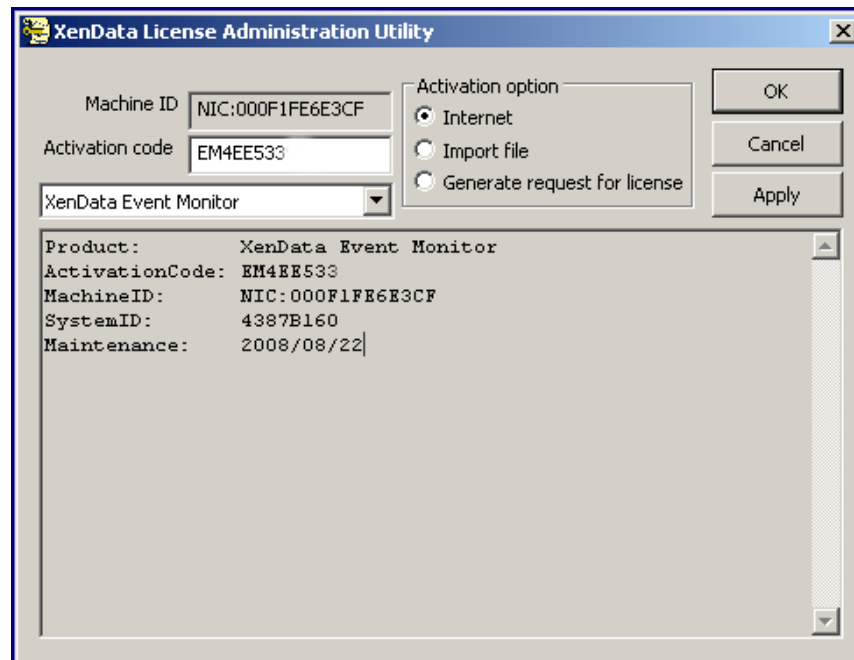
XenData License Administration Utility

Machine ID NIC:000F1FE6E3CF

Activation code EM4EE533

XenData Event Monitor

Activation option
Internet
Import file
Generate request for license

OK
Cancel
Apply

Product: XenData Event Monitor
ActivationCode: EM4EE533
MachineID: NIC:000F1FE6E3CF
SystemID: 4387B160
Maintenance: 2008/08/22